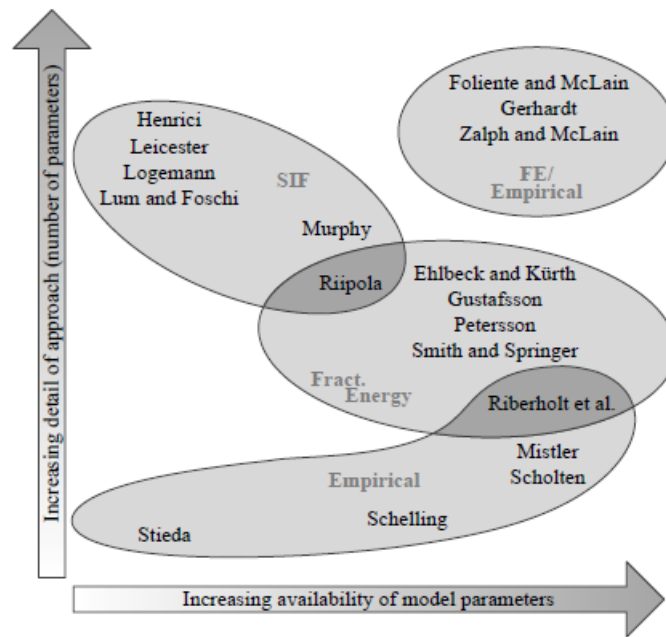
Increasing detail of approach (number of parameters)

Henrici
Leicester
Logemann
Lum and Foschi

SIF

Murphy

Foliente and McLain
Gerhardt
Zalph and McLain

FE/
Empirical

Riipola

Ehlbeck and Kürth
Gustafsson
Petersson
Smith and Springer

Fract.
Energy

Riberholt et al.

Mistler
Scholten

Empirical

Schelling

Stieda

Increasing availability of model parameters